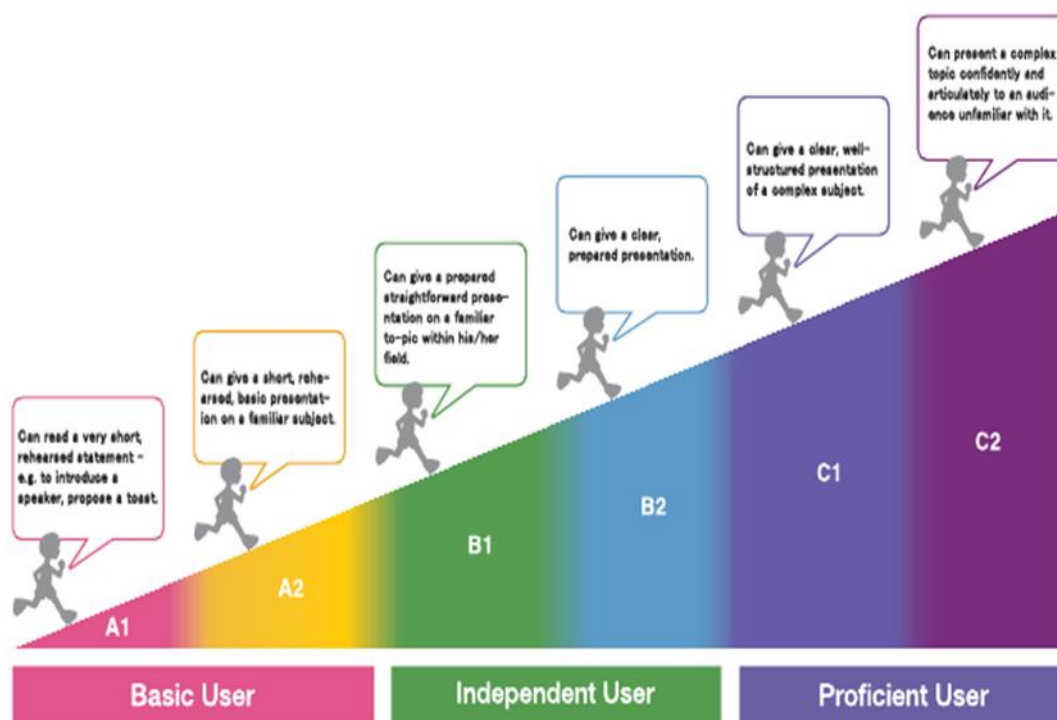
Can read a very short, rehearsed statement - e.g. to introduce a speaker, propose a toast.

Can give a short, rehearsed, basic presentation on a familiar subject.

Can give a prepared straightforward presentation on a familiar to-pic within his/her field.

Can give a clear, prepared presentation.

Can give a clear, well-structured presentation of a complex subject.

Can present a complex topic confidently and articulately to an audience unfamiliar with it.

A1

A2

B1

B2

C1

C2

Basic User

Independent User

Proficient User